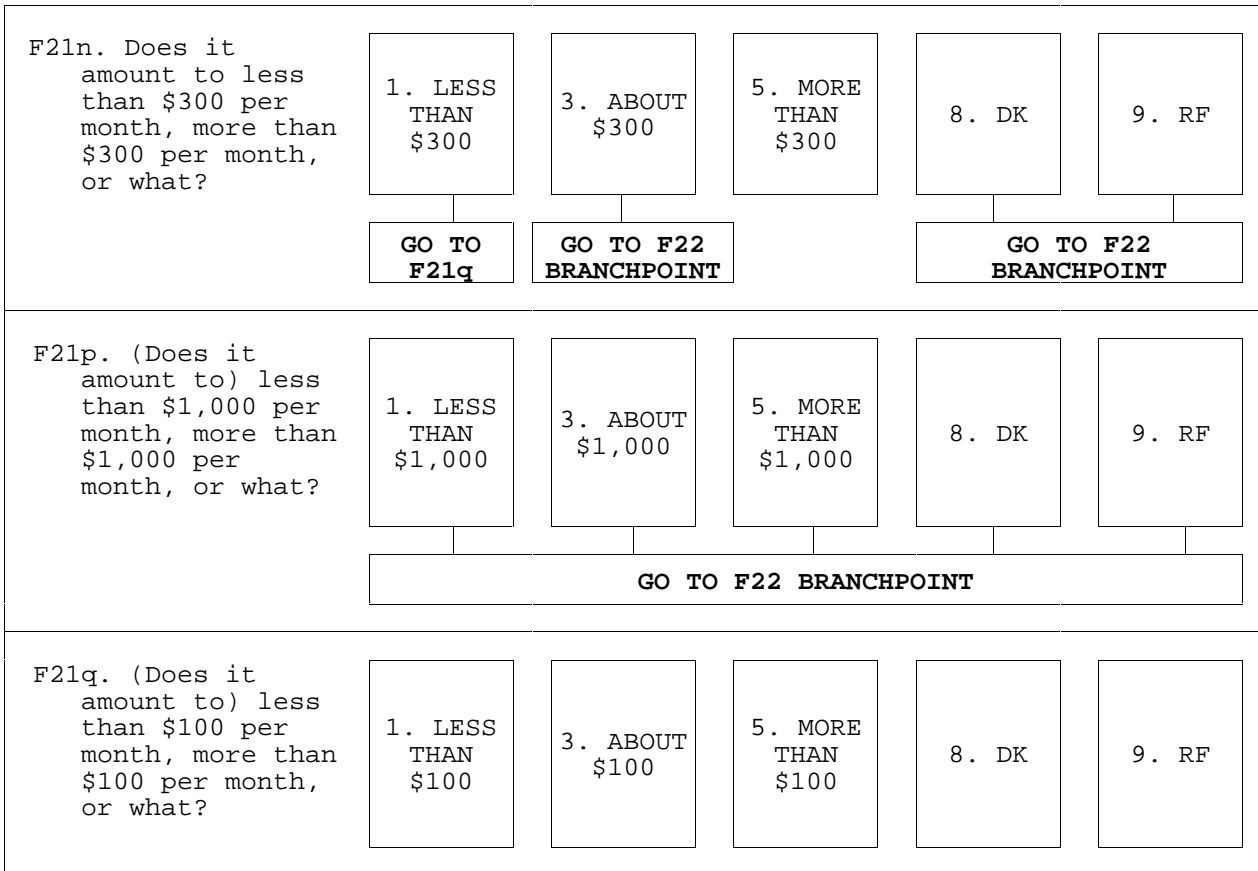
F21n. Does it amount to less than \$300 per month, more than \$300 per month, or what?

1. LESS THAN \$300

3. ABOUT \$300

5. MORE THAN \$300

8. DK

9. RF

GO TO F21q

GO TO F22 BRANCHPOINT

GO TO F22 BRANCHPOINT

F21p. (Does it amount to) less than \$1,000 per month, more than \$1,000 per month, or what?

1. LESS THAN \$1,000

3. ABOUT \$1,000

5. MORE THAN \$1,000

8. DK

9. RF

GO TO F22 BRANCHPOINT

F21q. (Does it amount to) less than \$100 per month, more than \$100 per month, or what?

1. LESS THAN \$100

3. ABOUT \$100

5. MORE THAN \$100

8. DK

9. RF